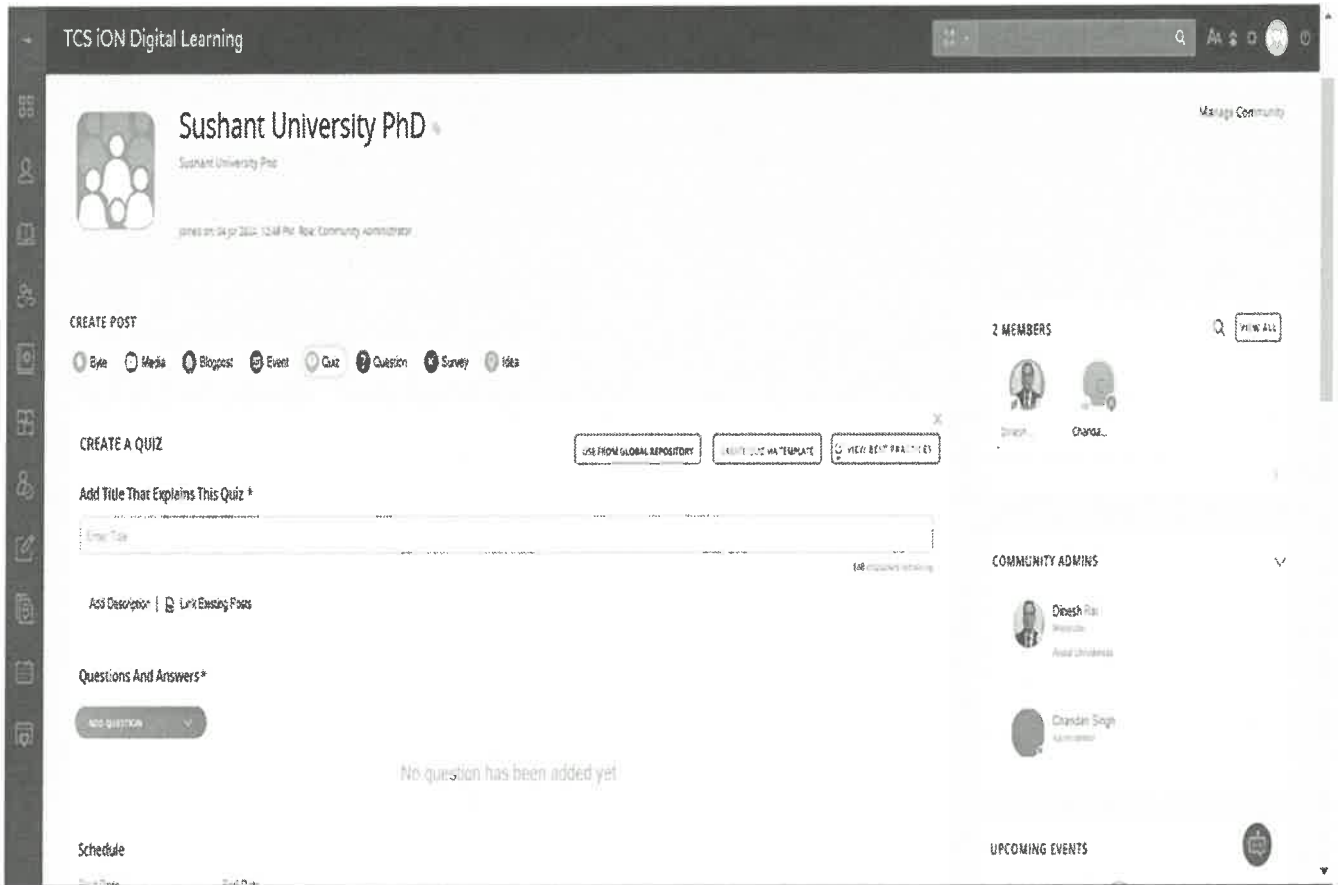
TCS iON Digital Learning

Sushant University PhD

Sushant University PhD

Joined on 04 Jul 2023 12:48 PM Role: Community Administrator

Manage Community

CREATE POST

Byte Media Blogpost Event Quiz Question Survey Idea

CREATE A QUIZ

USE FROM GLOBAL REPOSITORY

CREATE QUIZ VIA TEMPLATE

VIEW BEST PRACTICES

Add Title That Explains This Quiz *

Enter Title

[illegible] characters remaining

Add Description | Link Existing Posts

Questions And Answers*

ADD QUESTION

No question has been added yet

Schedule

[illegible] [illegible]

2 MEMBERS

VIEW ALL

Dinesh... Chanda...

COMMUNITY ADMINS

Dinesh Rai
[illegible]
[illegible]

Chandan Singh
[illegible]

UPCOMING EVENTS